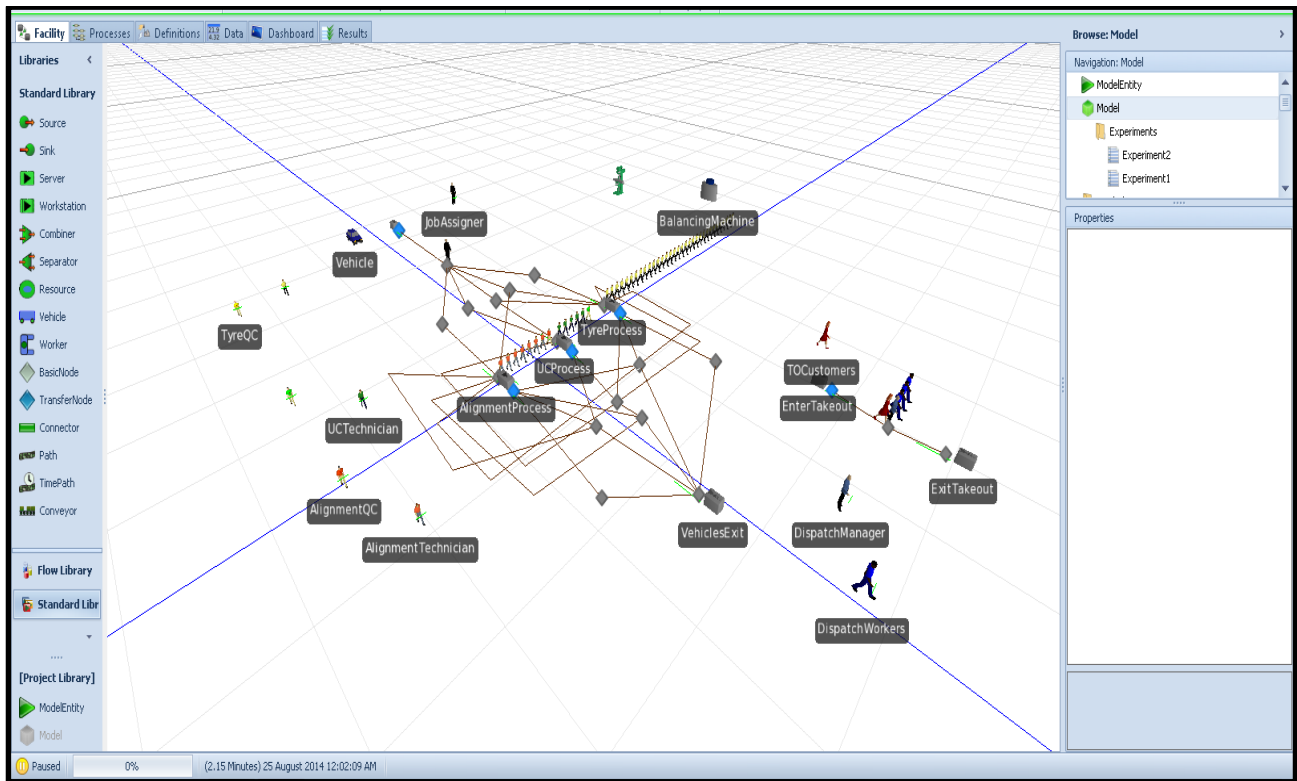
Facility Processes Definitions Data Dashboard Results

Libraries

Standard Library

Source
Sink
Server
Workstation
Combiner
Separator
Resource
Vehicle
Worker
BasicNode
TransferNode
Connector
Path
TimePath
Conveyor

Flow Library
Standard Libr

....

[Project Library]
ModelEntity
Model

JobAssigner
BalancingMachine
Vehicle
TyreQC
TyreProcess
UCProcess
AlignmentProcess
TOCustomers
EnterTakeout
UCTechnician
ExitTakeout
AlignmentQC
AlignmentTechnician
VehiclesExit
DispatchManager
DispatchWorkers

Browse: Model

Navigation: Model
ModelEntity
Model
Experiments
Experiment2
Experiment1

Properties

Paused 0% (2.15 Minutes) 25 August 2014 12:02:09 AM